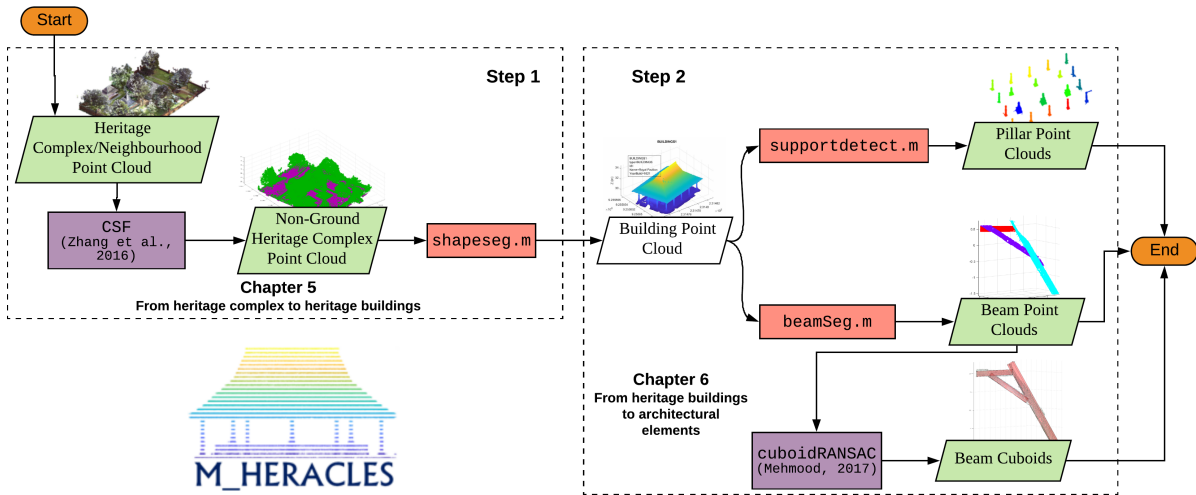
Start

Step 1

Heritage Complex/Neighbourhood Point Cloud

CSF (Zhang et al., 2016)

Non-Ground Heritage Complex Point Cloud

shapeseg.m

Chapter 5
From heritage complex to heritage buildings

M_HERACLES

Step 2

BUILDING01

Building Point Cloud

supportdetect.m

Pillar Point Clouds

beamSeg.m

Beam Point Clouds

End

Chapter 6
From heritage buildings to architectural elements

cuboidRANSAC (Mehmood, 2017)

Beam Cuboids